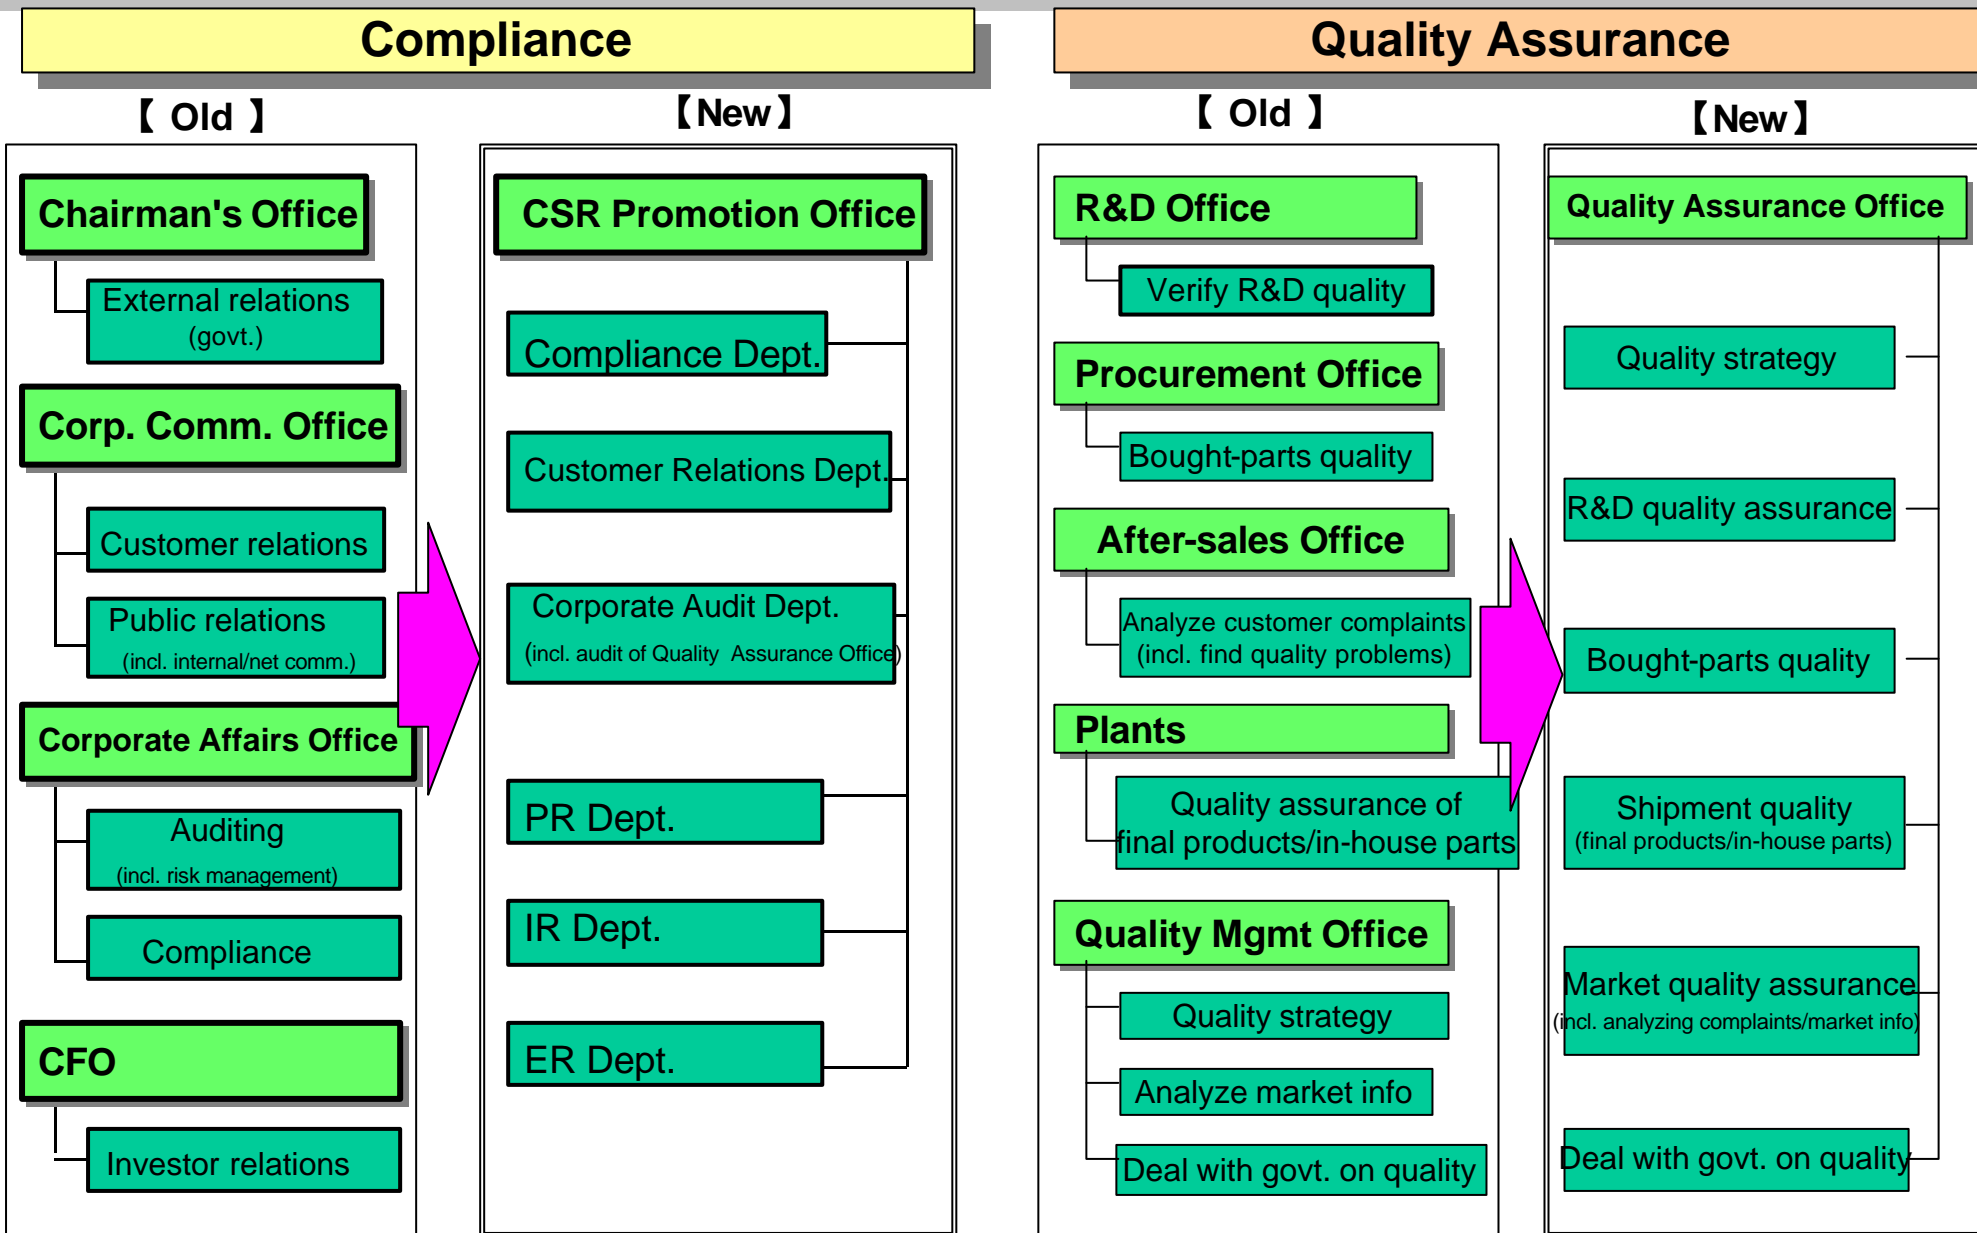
Compliance

【 Old 】

Chairman's Office

External relations (govt.)

Corp. Comm. Office

Customer relations

Public relations (incl. internal/net comm.)

Corporate Affairs Office

Auditing (incl. risk management)

Compliance

CFO

Investor relations

【New】

CSR Promotion Office

Compliance Dept.

Customer Relations Dept.

Corporate Audit Dept. (incl. audit of Quality Assurance Office)

PR Dept.

IR Dept.

ER Dept.

Quality Assurance

【 Old 】

R&D Office

Verify R&D quality

Procurement Office

Bought-parts quality

After-sales Office

Analyze customer complaints (incl. find quality problems)

Plants

Quality assurance of final products/in-house parts

Quality Mgmt Office

Quality strategy

Analyze market info

Deal with govt. on quality

【New】

Quality Assurance Office

Quality strategy

R&D quality assurance

Bought-parts quality

Shipment quality (final products/in-house parts)

Market quality assurance (incl. analyzing complaints/market info)

Deal with govt. on quality